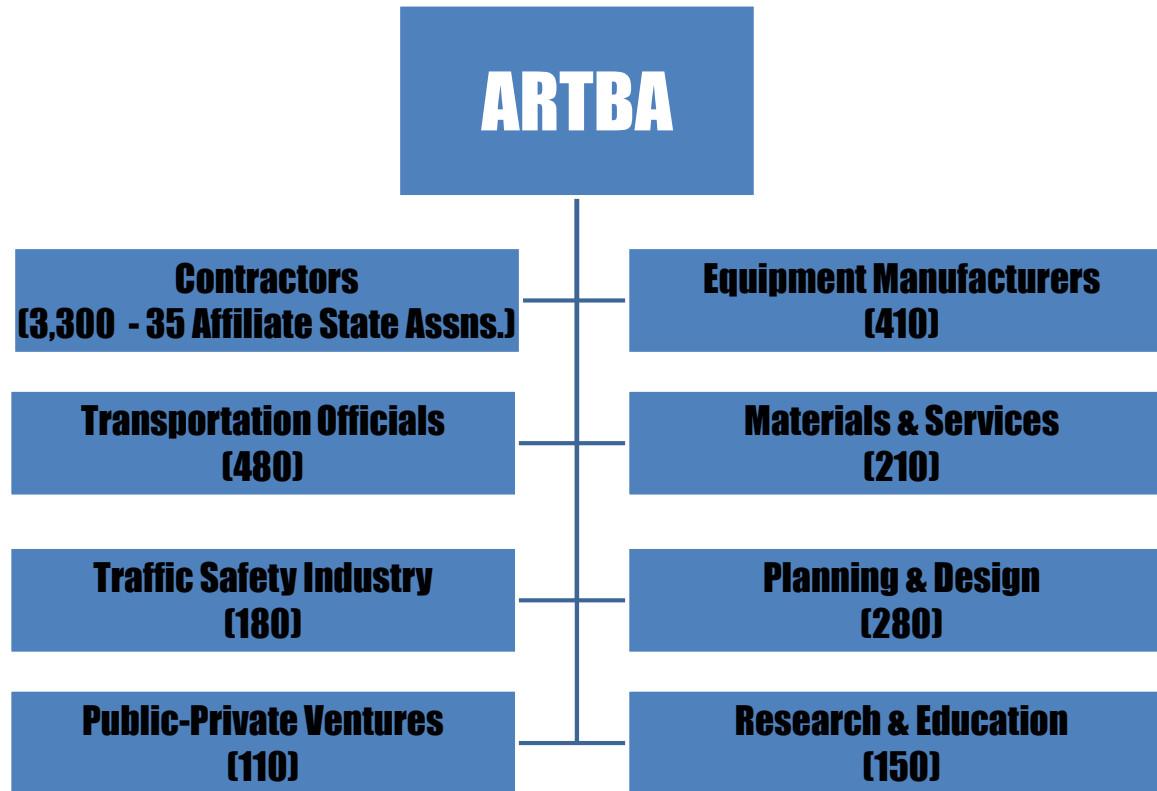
ARTBA

Contractors
(3,300 - 35 Affiliate State Assns.)

Equipment Manufacturers
(410)

Transportation Officials
(480)

Materials & Services
(210)

Traffic Safety Industry
(180)

Planning & Design
(280)

Public-Private Ventures
(110)

Research & Education
(150)